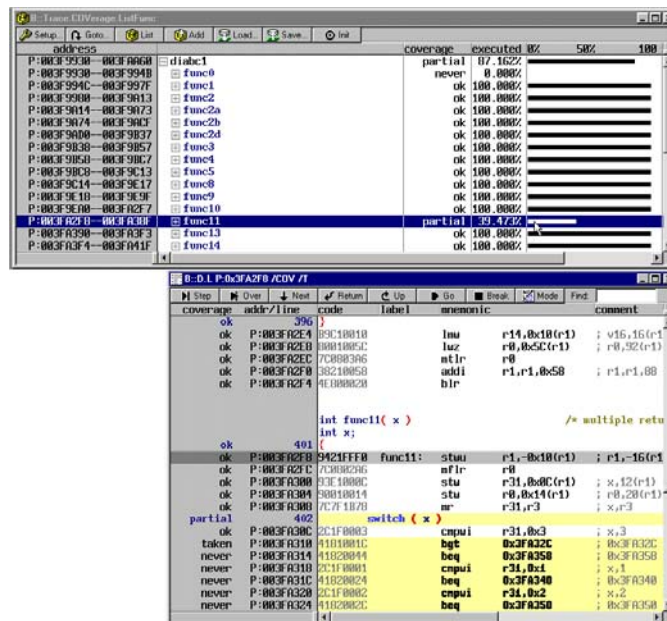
B::Trace.COVerage.ListFunc

Setup... Goto... List Add Load... Save... Init

| address | | coverage | executed 0% | 50% | 100 |
|---|---|---|---|---|---|
| P:003F9930--003FAA60 | diabc1 | partial | 87.162% | | |
| P:003F9930--003F994B | func0 | never | 0.000% | | |
| P:003F994C--003F997F | func1 | ok | 100.000% | | |
| P:003F9980--003F9A13 | func2 | ok | 100.000% | | |
| P:003F9A14--003F9A73 | func2a | ok | 100.000% | | |
| P:003F9A74--003F9ACF | func2b | ok | 100.000% | | |
| P:003F9AD0--003F9B37 | func2d | ok | 100.000% | | |
| P:003F9B38--003F9B57 | func3 | ok | 100.000% | | |
| P:003F9B58--003F9BC7 | func4 | ok | 100.000% | | |
| P:003F9BC8--003F9C13 | func5 | ok | 100.000% | | |
| P:003F9C14--003F9E17 | func8 | ok | 100.000% | | |
| P:003F9E18--003F9E9F | func9 | ok | 100.000% | | |
| P:003F9EA0--003FA2F7 | func10 | ok | 100.000% | | |
| P:003FA2F8--003FA38F | func11 | partial | 39.473% | | |
| P:003FA390--003FA3F3 | func13 | ok | 100.000% | | |
| P:003FA3F4--003FA41F | func14 | ok | 100.000% | | |

B::D.L P:0x3FA2F8 /COV /T

Step Over Next Return Up Go Break Mode Find:

| coverage | addr/line | code | label | mnemonic | | comment |
|---|---|---|---|---|---|---|
| ok | 396 | } | | | | |
| ok | P:003FA2E4 | 89C10010 | | lmw | r14,0x10(r1) | ; v16,16(r1 |
| ok | P:003FA2E8 | 8001005C | | lwz | r0,0x5C(r1) | ; r0,92(r1) |
| ok | P:003FA2EC | 7C0803A6 | | mtlr | r0 | |
| ok | P:003FA2F0 | 38210058 | | addi | r1,r1,0x58 | ; r1,r1,88 |
| ok | P:003FA2F4 | 4E800020 | | blr | | |
| | | int func11( x ) | | | | /* multiple retu |
| | | int x; | | | | |
| ok | 401 | { | | | | |
| ok | P:003FA2F8 | 9421FFF0 | func11: | stwu | r1,-0x10(r1) | ; r1,-16(r1 |
| ok | P:003FA2FC | 7C0802A6 | | mflr | r0 | |
| ok | P:003FA300 | 93E1000C | | stw | r31,0x0C(r1) | ; x,12(r1) |
| ok | P:003FA304 | 90010014 | | stw | r0,0x14(r1) | ; r0,20(r1) |
| ok | P:003FA308 | 7C7F1B78 | | mr | r31,r3 | ; x,r3 |
| partial | 402 | switch ( x ) | | | | |
| ok | P:003FA30C | 2C1F0003 | | cmpwi | r31,0x3 | ; x,3 |
| taken | P:003FA310 | 4181001C | | bgt | 0x3FA32C | ; 0x3FA32C |
| never | P:003FA314 | 41820044 | | beq | 0x3FA358 | ; 0x3FA358 |
| never | P:003FA318 | 2C1F0001 | | cmpwi | r31,0x1 | ; x,1 |
| never | P:003FA31C | 41820024 | | beq | 0x3FA340 | ; 0x3FA340 |
| never | P:003FA320 | 2C1F0002 | | cmpwi | r31,0x2 | ; x,2 |
| never | P:003FA324 | 4182002C | | beq | 0x3FA350 | ; 0x3FA350 |